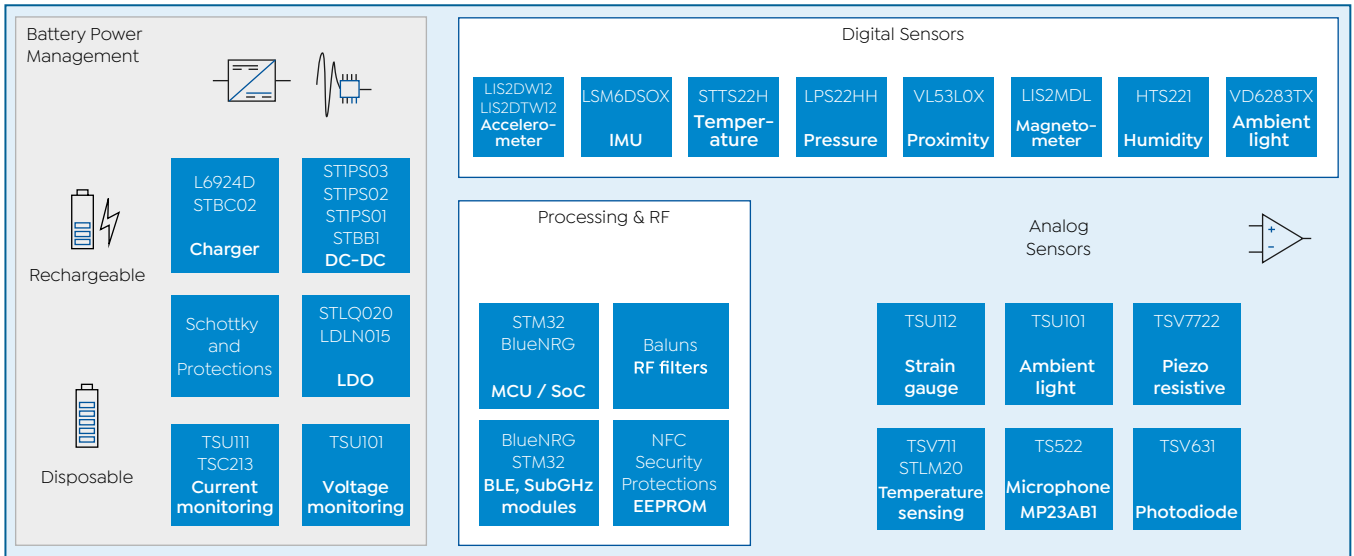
Battery Power Management

Rechargeable

Disposable

L6924D
STBC02
Charger

ST1PS03
ST1PS02
ST1PS01
STBB1
DC-DC

Schottky and Protections

STLQ020
LDLN015
LDO

TSU111
TSC213
Current monitoring

TSU101
Voltage monitoring

Digital Sensors

LIS2DW12
LIS2DTW12
Accelerometer

LSM6DSOX
IMU

STTS22H
Temperature

LPS22HH
Pressure

VL53L0X
Proximity

LIS2MDL
Magnetometer

HTS221
Humidity

VD6283TX
Ambient light

Processing & RF

STM32
BlueNRG
MCU / SoC

Baluns
RF filters

BlueNRG
STM32
BLE, SubGHz modules

NFC
Security
Protections
EEPROM

Analog Sensors

+
-

TSU112
Strain gauge

TSU101
Ambient light

TSV7722
Piezo resistive

TSV711
STLM20
Temperature sensing

TS522
Microphone
MP23AB1

TSV631
Photodiode